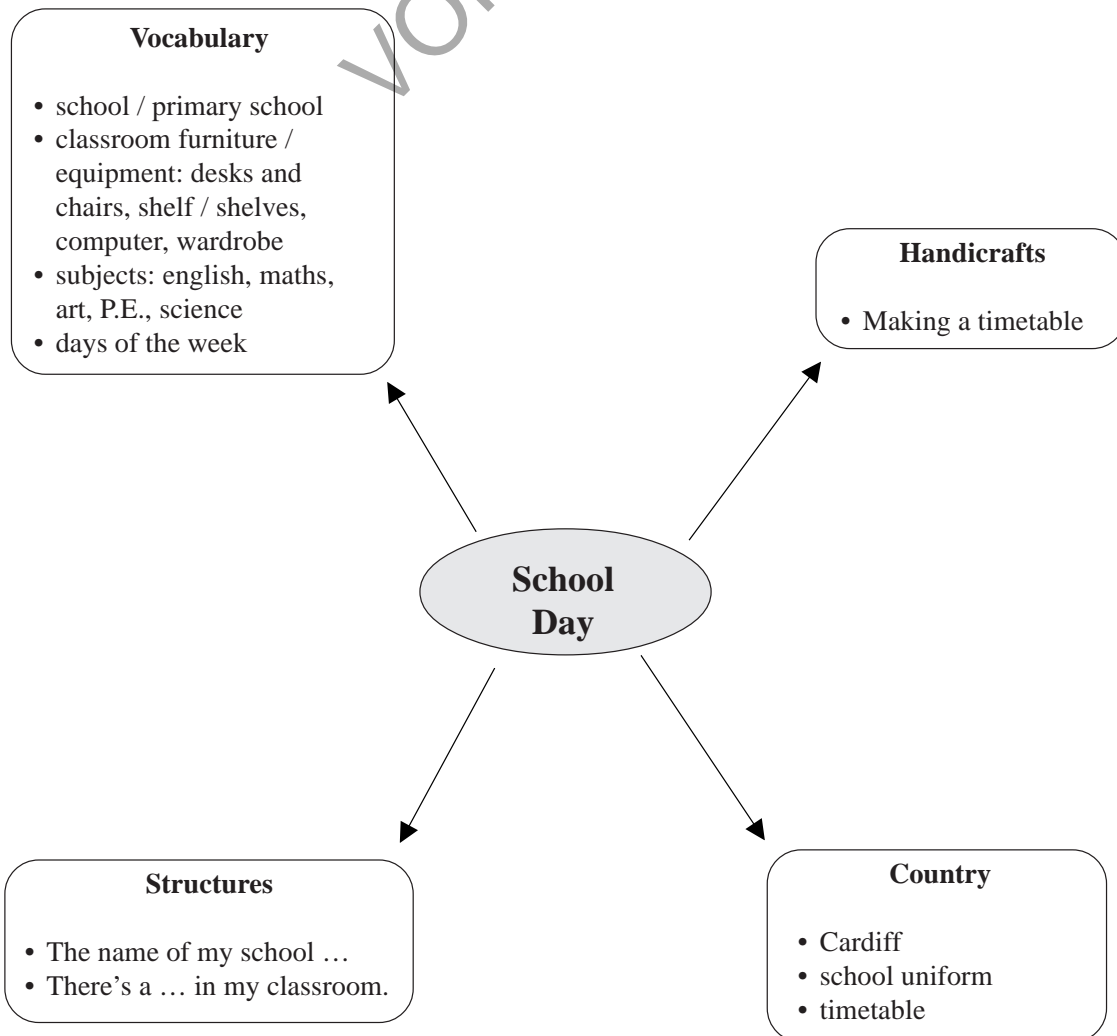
Vocabulary

• school / primary school
• classroom furniture / equipment: desks and chairs, shelf / shelves, computer, wardrobe
• subjects: english, maths, art, P.E., science
• days of the week

Handicrafts

• Making a timetable

School Day

Structures

• The name of my school …
• There's a … in my classroom.

Country

• Cardiff
• school uniform
• timetable